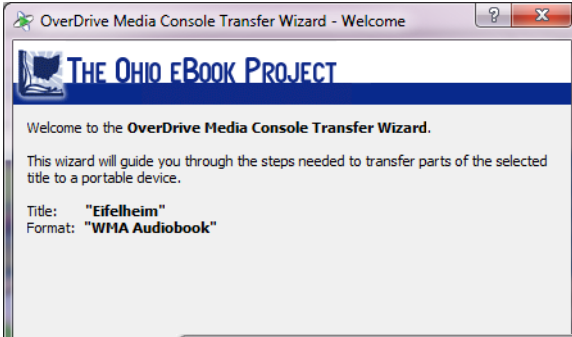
OverDrive Media Console Transfer Wizard - Welcome

?

X

THE OHIO EBOOK PROJECT

Welcome to the **OverDrive Media Console Transfer Wizard**.

This wizard will guide you through the steps needed to transfer parts of the selected title to a portable device.

Title: **"Eifelheim"**
Format: **"WMA Audiobook"**